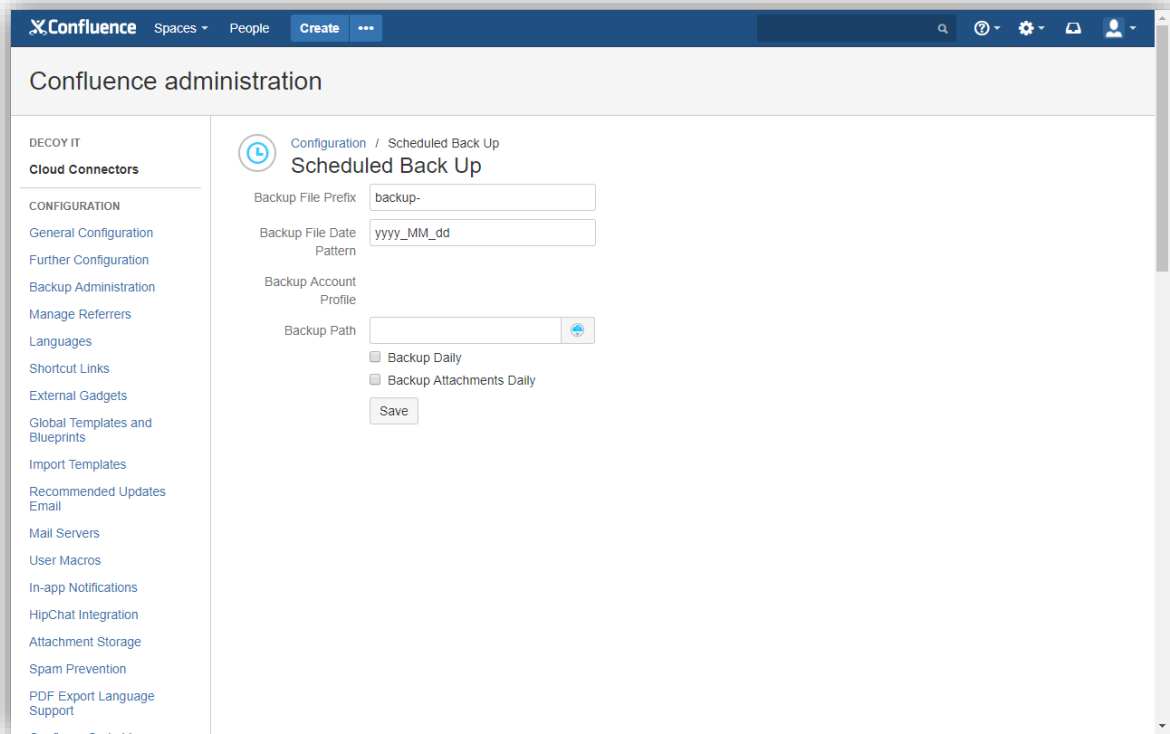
Confluence Spaces People Create •••

Confluence administration

DECOY IT
Cloud Connectors

CONFIGURATION
General Configuration
Further Configuration
Backup Administration
Manage Referrers
Languages
Shortcut Links
External Gadgets
Global Templates and Blueprints
Import Templates
Recommended Updates Email
Mail Servers
User Macros
In-app Notifications
HipChat Integration
Attachment Storage
Spam Prevention
PDF Export Language Support

Configuration / Scheduled Back Up
Scheduled Back Up

Backup File Prefix backup-
Backup File Date Pattern yyyy_MM_dd
Backup Account Profile
Backup Path
Backup Daily
Backup Attachments Daily
Save